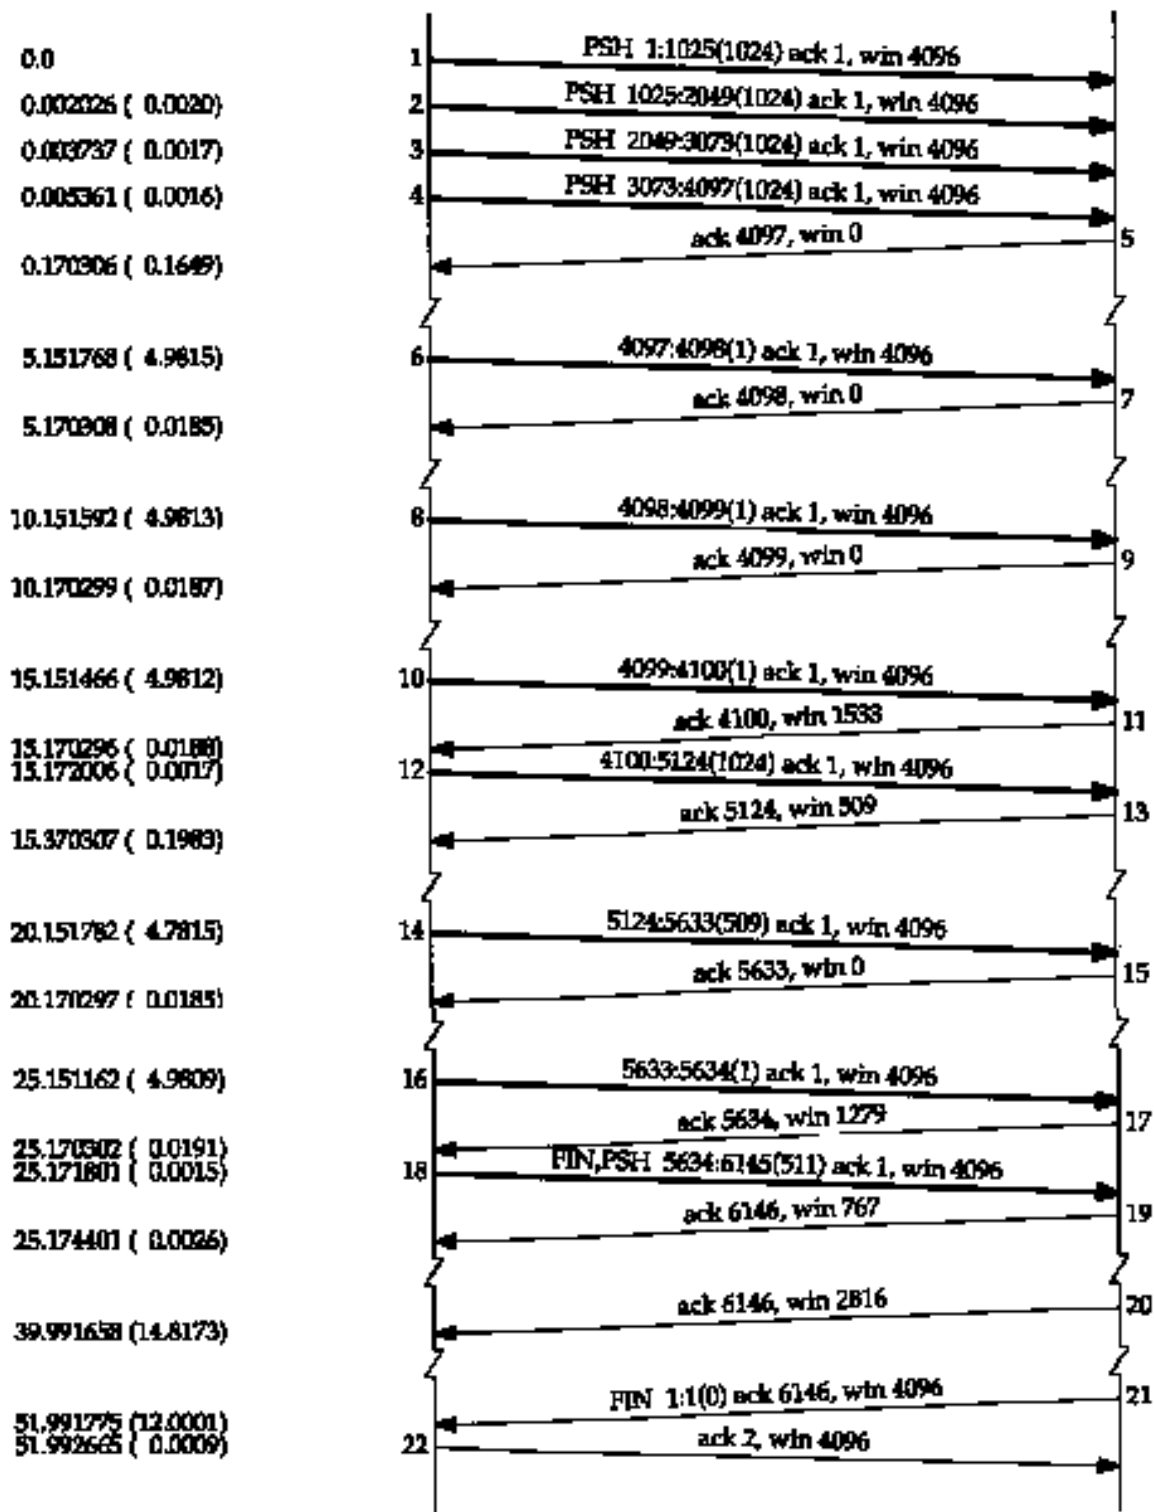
0.0
0.002026 ( 0.0020)
0.003737 ( 0.0017)
0.005361 ( 0.0016)
0.170306 ( 0.1649)
5.151768 ( 4.9815)
5.170308 ( 0.0185)
10.151592 ( 4.9813)
10.170299 ( 0.0187)
15.151466 ( 4.9812)
15.170296 ( 0.0188)
15.172006 ( 0.0017)
15.370307 ( 0.1983)
20.151782 ( 4.7815)
20.170297 ( 0.0185)
25.151162 ( 4.9809)
25.170302 ( 0.0191)
25.171801 ( 0.0015)
25.174401 ( 0.0026)
39.991658 (14.8173)
51.991775 (12.0001)
51.992665 ( 0.0009)

1 PSH 1:1025(1024) ack 1, win 4096
2 PSH 1025:2049(1024) ack 1, win 4096
3 PSH 2049:3073(1024) ack 1, win 4096
4 PSH 3073:4097(1024) ack 1, win 4096
5 ack 4097, win 0
6 4097:4098(1) ack 1, win 4096
7 ack 4098, win 0
8 4098:4099(1) ack 1, win 4096
9 ack 4099, win 0
10 4099:4100(1) ack 1, win 4096
11 ack 4100, win 1533
12 4100:5124(1024) ack 1, win 4096
13 ack 5124, win 509
14 5124:5633(509) ack 1, win 4096
15 ack 5633, win 0
16 5633:5634(1) ack 1, win 4096
17 ack 5634, win 1279
18 FIN,PSH 5634:6145(511) ack 1, win 4096
19 ack 6146, win 767
20 ack 6146, win 2816
21 FIN 1:1(0) ack 6146, win 4096
22 ack 2, win 4096